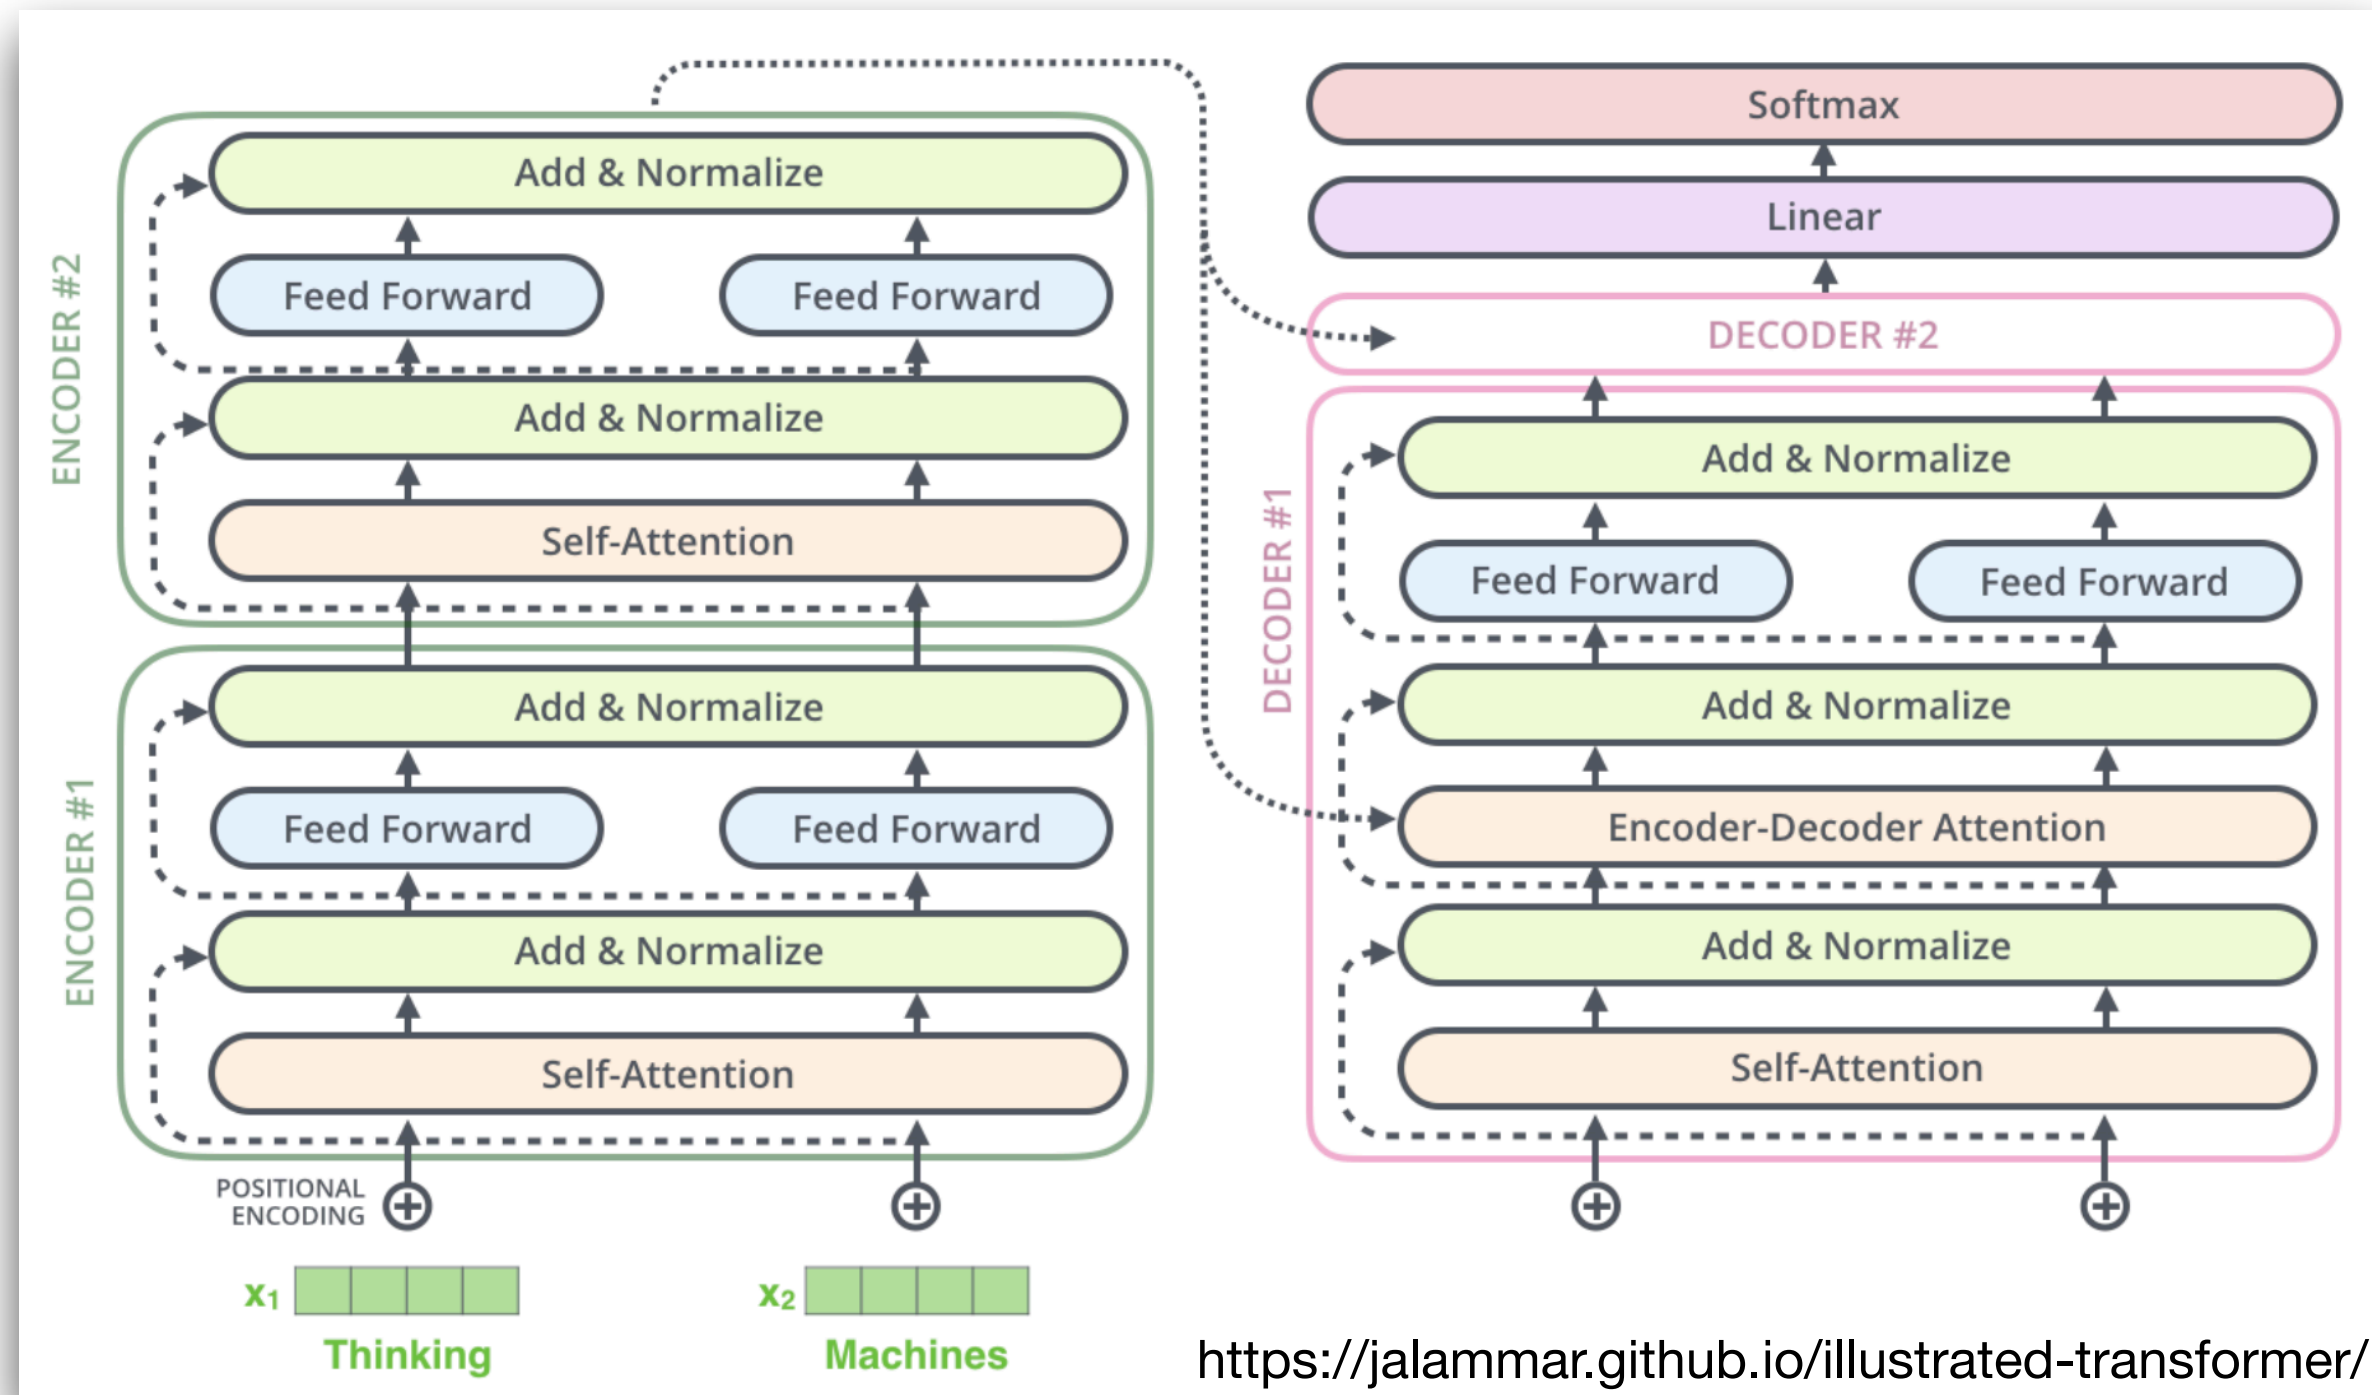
ENCODER #2

Add & Normalize

Feed Forward

Feed Forward

Add & Normalize

Self-Attention

ENCODER #1

Add & Normalize

Feed Forward

Feed Forward

Add & Normalize

Self-Attention

POSITIONAL ENCODING

$x_1$

Thinking

$x_2$

Machines

Softmax

Linear

DECODER #2

DECODER #1

Add & Normalize

Feed Forward

Feed Forward

Add & Normalize

Encoder-Decoder Attention

Add & Normalize

Self-Attention

https://jalammar.github.io/illustrated-transformer/